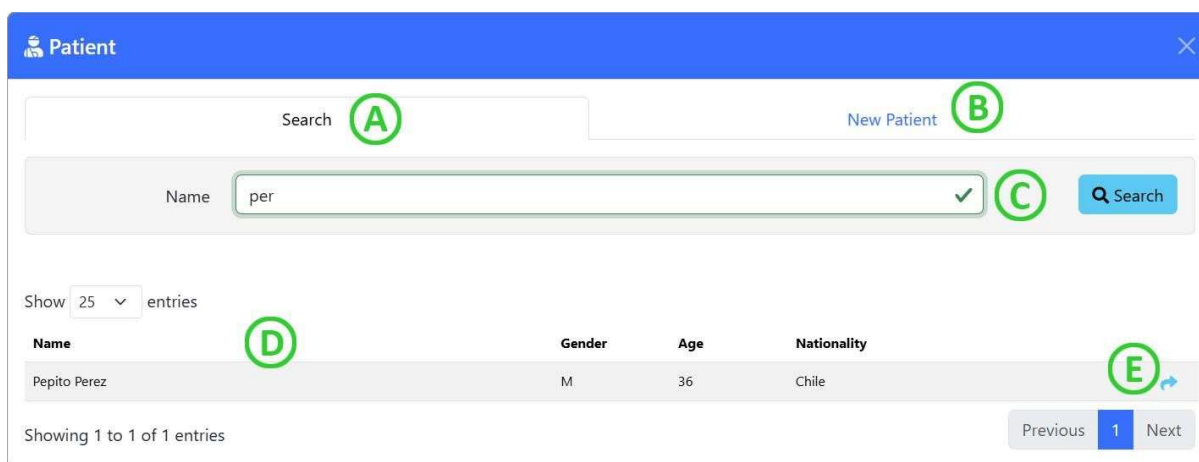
Patient

Search A

New Patient B

Name per C Search

Show 25 entries

D

| Name | Gender | Age | Nationality | |
|---|---|---|---|---|
| Pepito Perez | M | 36 | Chile | E |

Showing 1 to 1 of 1 entries

Previous 1 Next